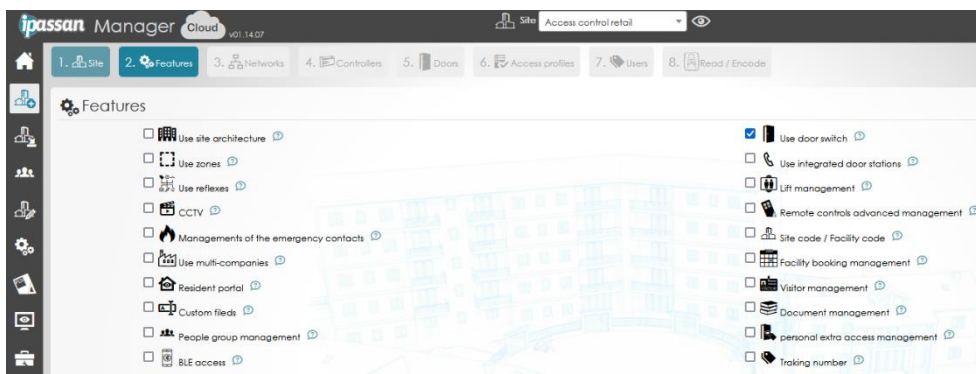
ipassan Manager Cloud v01.14.07

Site Access control retail

1. Site 2. Features 3. Networks 4. Controllers 5. Doors 6. Access profiles 7. Users 8. Read / Encode

Features

Use site architecture
Use zones
Use reflexes
CCTV
Managements of the emergency contacts
Use multi-companies
Resident portal
Custom fileds
People group management
BLE access

Use door switch
Use integrated door stations
Lift management
Remote controls advanced management
Site code / Facility code
Facility booking management
Visitor management
Document management
personal extra access management
Traking number